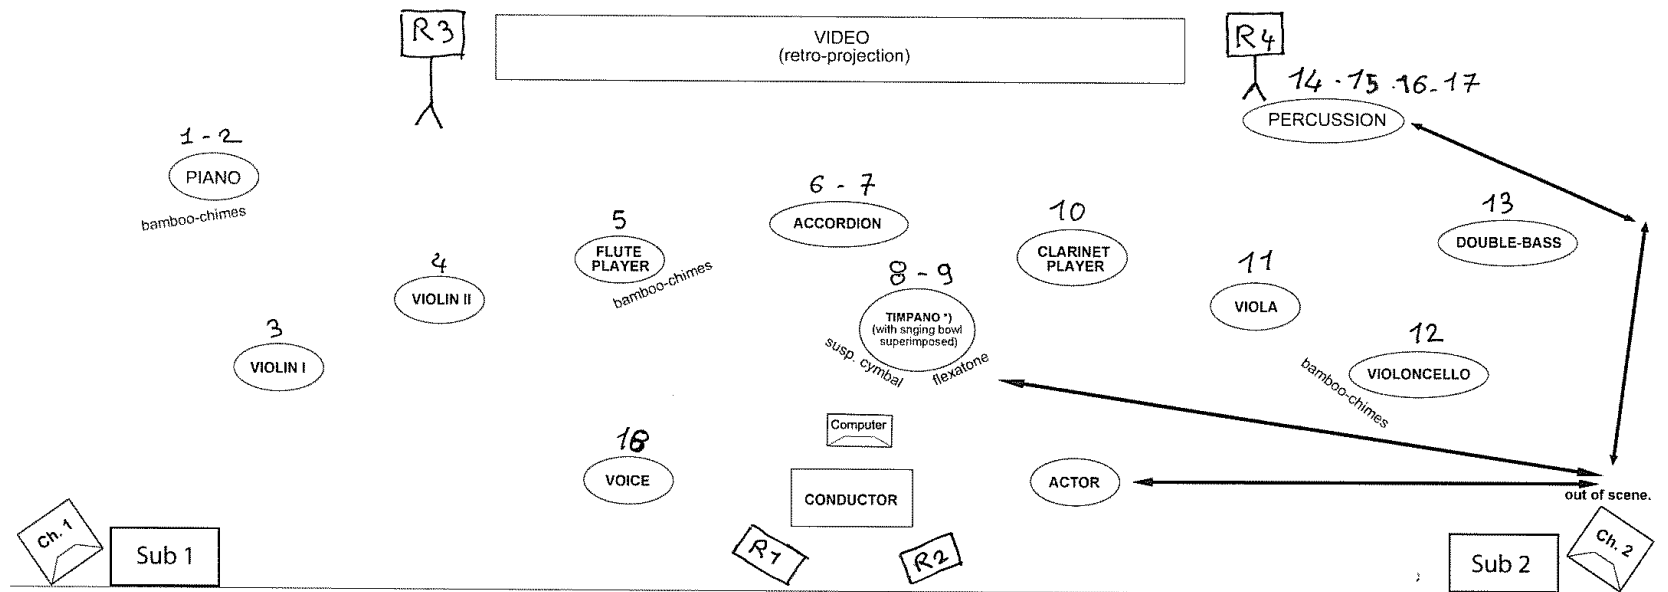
R3

VIDEO
(retro-projection)

R4

14 - 15 16 - 17
PERCUSSION

1 - 2
PIANO
bamboo-chimes

6 - 7
ACCORDION

5
FLUTE PLAYER
bamboo-chimes

10
CLARINET PLAYER

13
DOUBLE-BASS

4
VIOLIN II

8 - 9
TIMPANO *)
(with snging bowl superimposed)
susp. cymbal
flexatone

11
VIOLA

3
VIOLIN I

12
VIOLONCELLO
bamboo-chimes

Computer

18
VOICE

CONDUCTOR

ACTOR

out of scene.

Ch. 1

Sub 1

R1

R2

Sub 2

Ch. 2